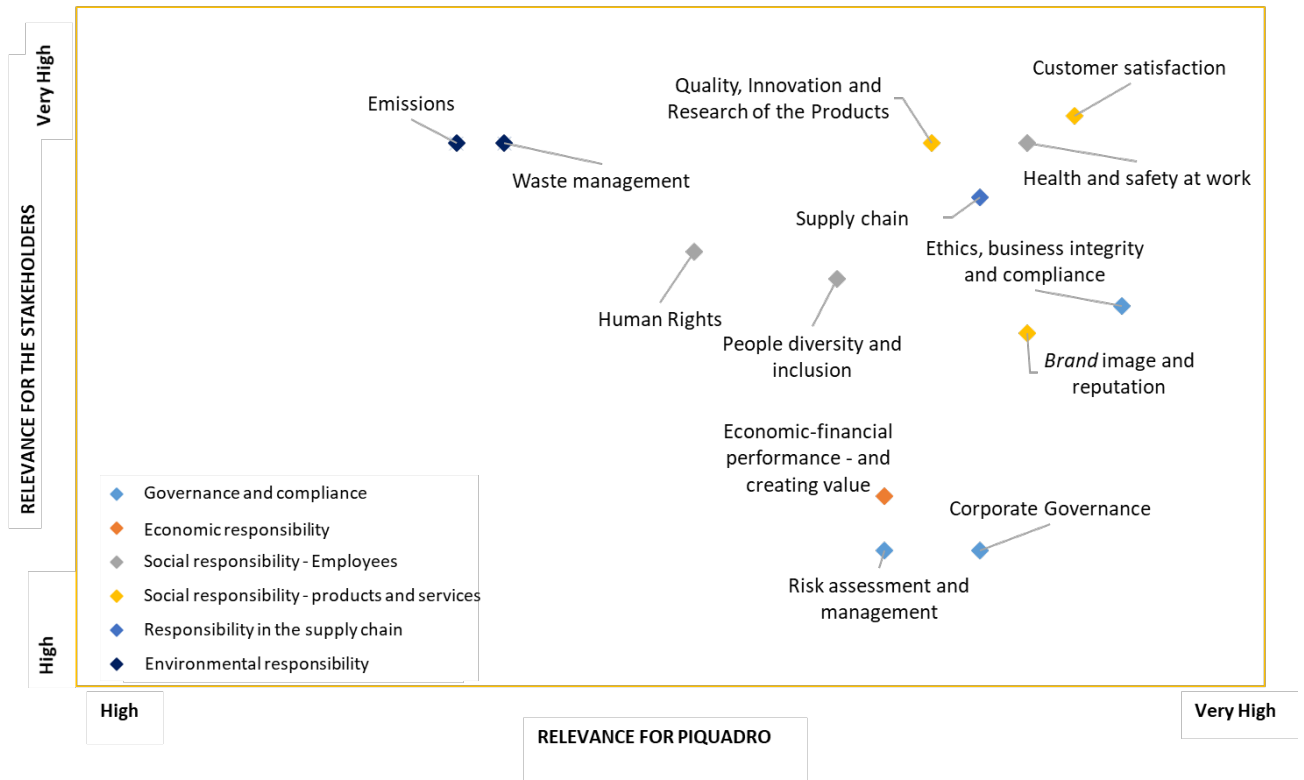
Very High

RELEVANCE FOR THE STAKEHOLDERS

High

Emissions

Waste management

Quality, Innovation and Research of the Products

Customer satisfaction

Health and safety at work

Supply chain

Ethics, business integrity and compliance

Human Rights

People diversity and inclusion

Brand image and reputation

Economic-financial performance - and creating value

Corporate Governance

Risk assessment and management

Governance and compliance
Economic responsibility
Social responsibility - Employees
Social responsibility - products and services
Responsibility in the supply chain
Environmental responsibility

High

RELEVANCE FOR PIQUADRO

Very High